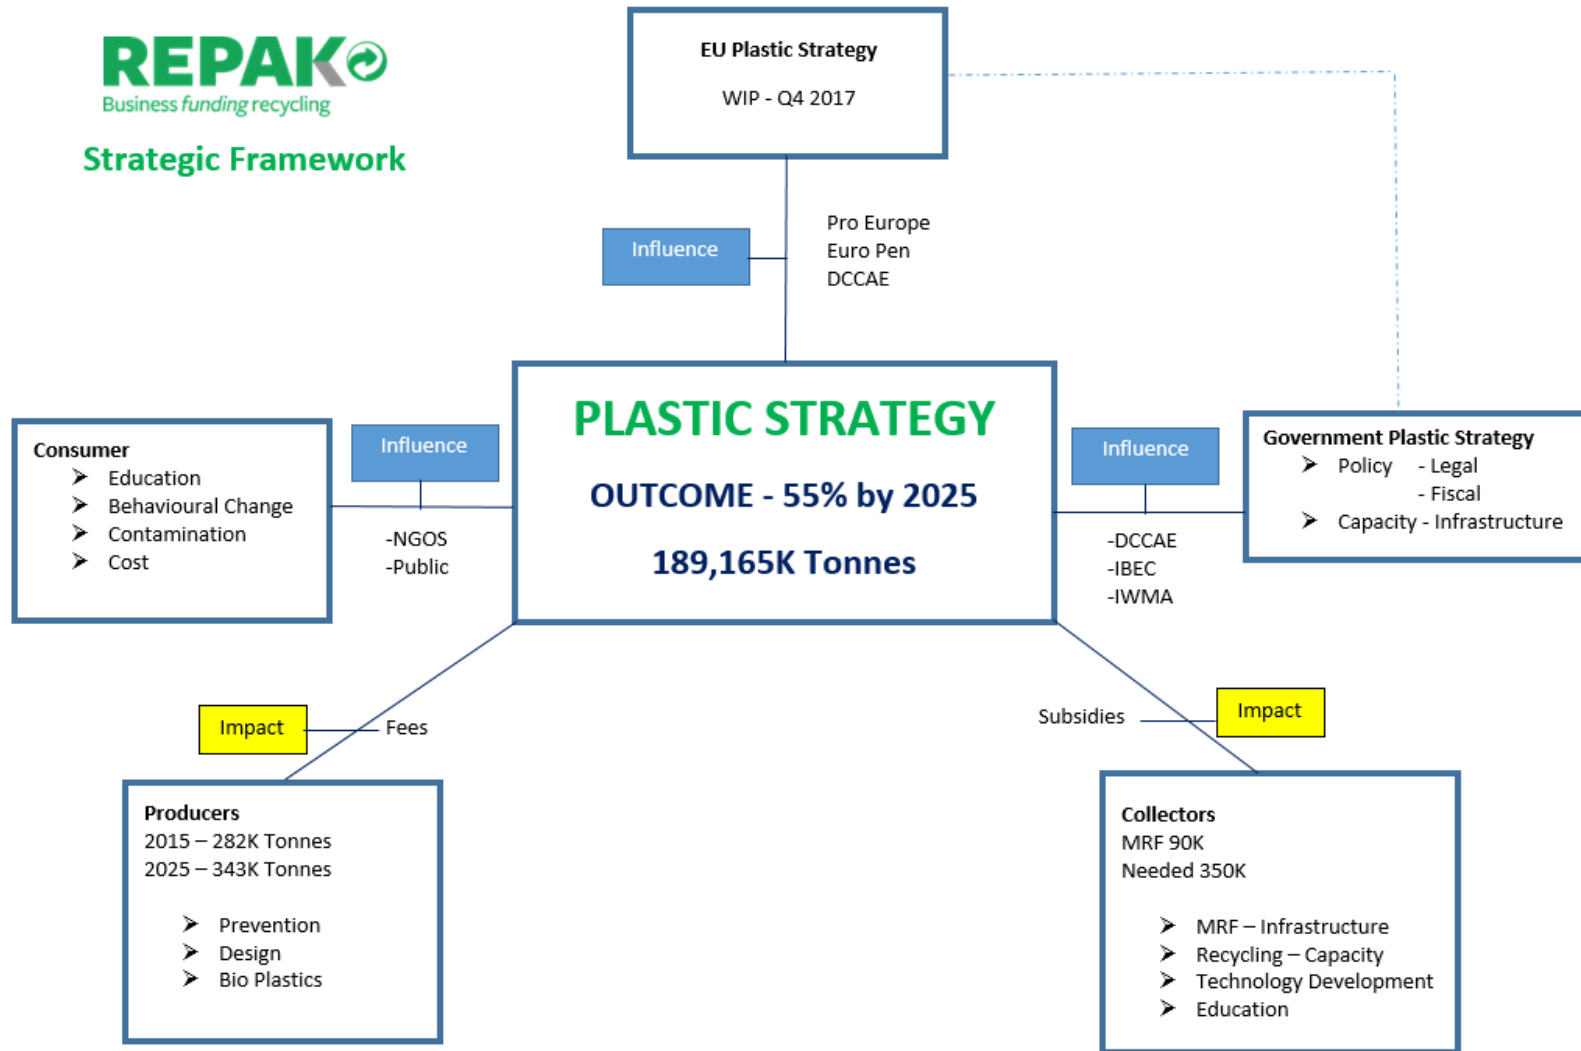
REPAK
Business funding recycling

Strategic Framework

EU Plastic Strategy
WIP - Q4 2017

Influence

Pro Europe
Euro Pen
DCCAE

Consumer
➢ Education
➢ Behavioural Change
➢ Contamination
➢ Cost

Influence

-NGOS
-Public

PLASTIC STRATEGY
OUTCOME - 55% by 2025
189,165K Tonnes

Influence

-DCCAE
-IBEC
-IWMA

Government Plastic Strategy
➢ Policy - Legal
- Fiscal
➢ Capacity - Infrastructure

Impact

Fees

Subsidies

Impact

Producers
2015 – 282K Tonnes
2025 – 343K Tonnes
➢ Prevention
➢ Design
➢ Bio Plastics

Collectors
MRF 90K
Needed 350K
➢ MRF – Infrastructure
➢ Recycling – Capacity
➢ Technology Development
➢ Education